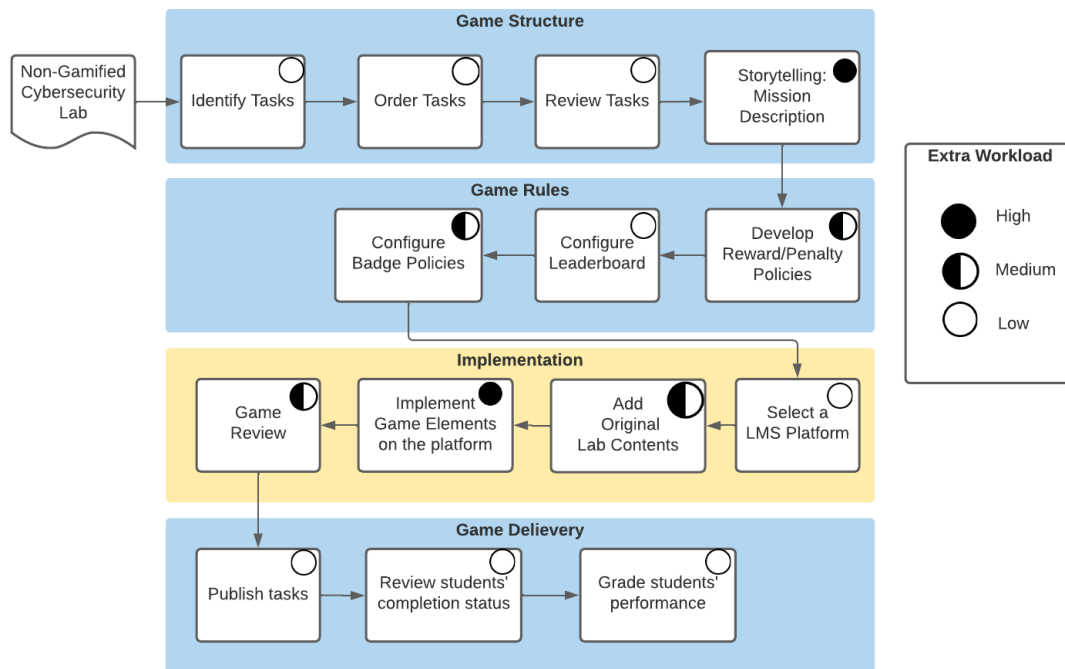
Game Structure

Non-Gamified Cybersecurity Lab

Identify Tasks

Order Tasks

Review Tasks

Storytelling: Mission Description

Game Rules

Configure Badge Policies

Configure Leaderboard

Develop Reward/Penalty Policies

Implementation

Game Review

Implement Game Elements on the platform

Add Original Lab Contents

Select a LMS Platform

Game Delievery

Publish tasks

Review students' completion status

Grade students' performance

Extra Workload

High

Medium

Low